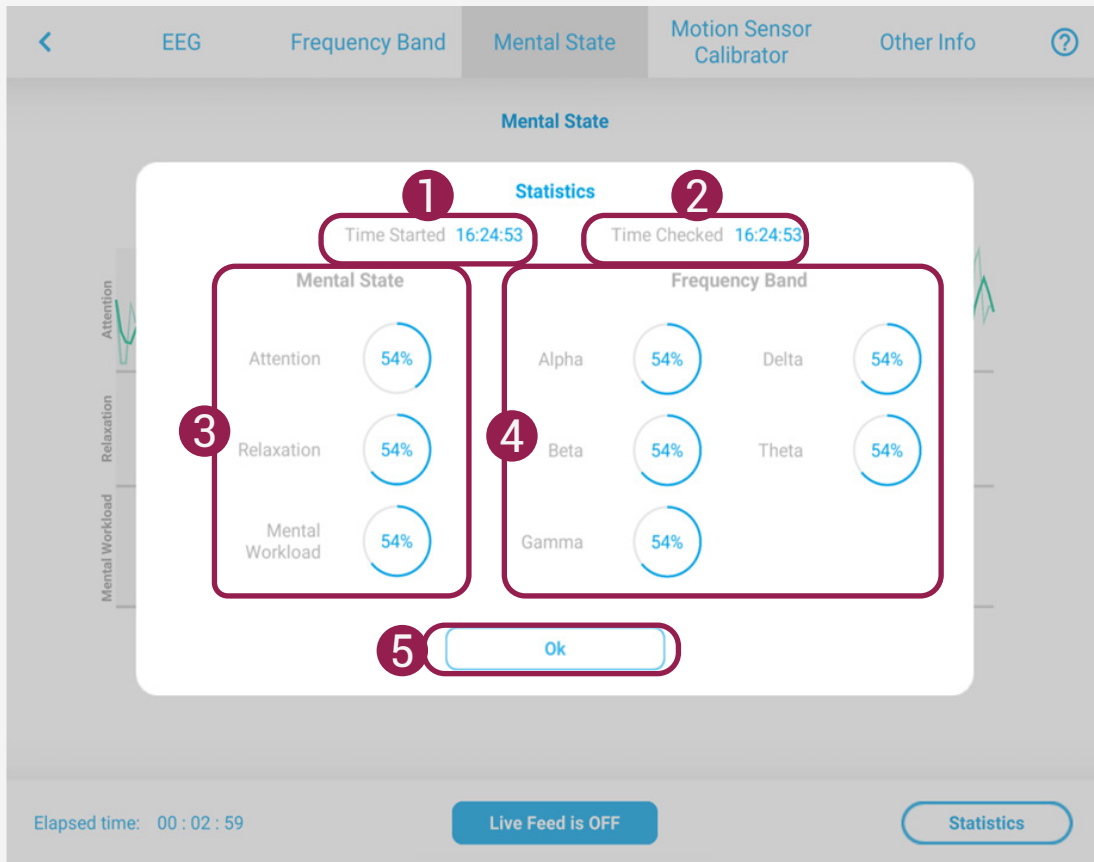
EEG Frequency Band Mental State Motion Sensor Calibrator Other Info ?

Mental State

Attention

Relaxation

Mental Workload

Statistics

1 Time Started 16:24:53

2 Time Checked 16:24:53

Mental State

Attention 54%

3 Relaxation 54%

Mental Workload 54%

Frequency Band

Alpha 54%

Delta 54%

4 Beta 54%

Theta 54%

Gamma 54%

5 Ok

Elapsed time: 00 : 02 : 59

Live Feed is OFF

Statistics